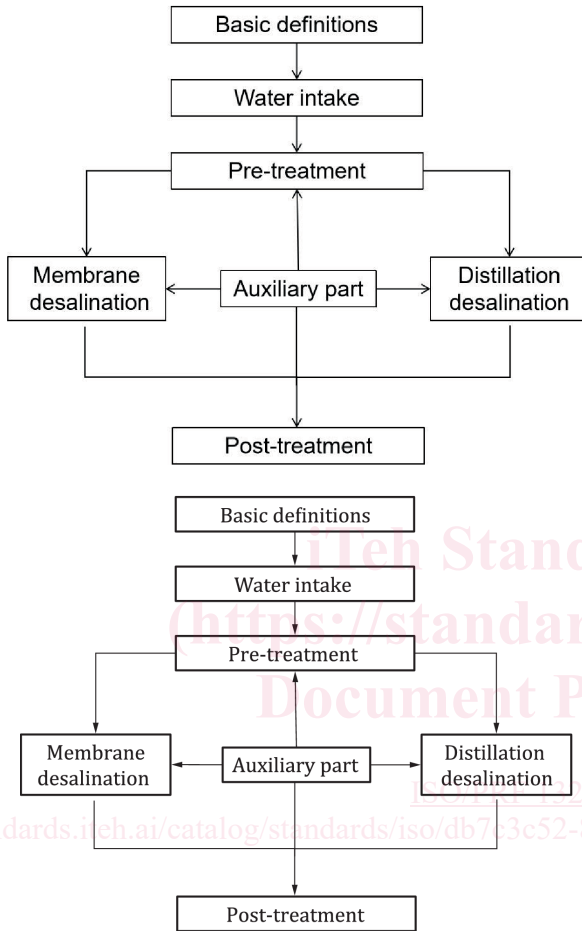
Basic definitions

Water intake

Pre-treatment

Membrane desalination

Auxiliary part

Distillation desalination

Post-treatment

Basic definitions

Water intake

Pre-treatment

Membrane desalination

Auxiliary part

Distillation desalination

Post-treatment

iTeh Stand
(https://standar
Document P
ISO/PRF 132
dards.iteh.ai/catalog/standards/iso/db7c3c52-